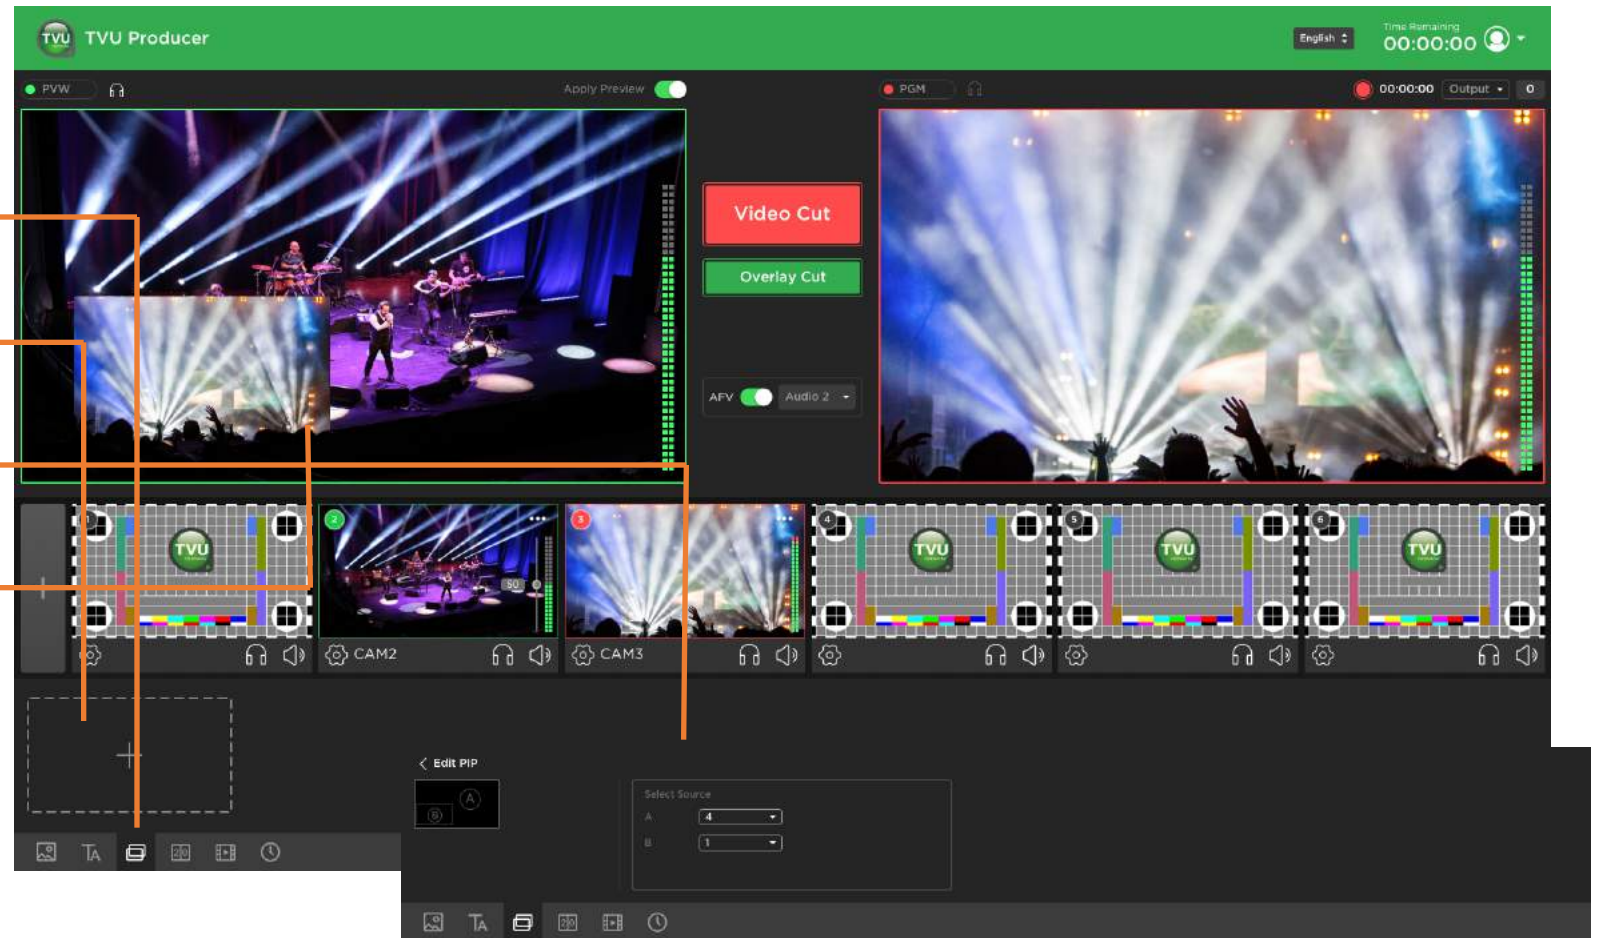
TVU TVU Producer

English

Time Remaining
00:00:00

PVW

Apply Preview

PGM

00:00:00 Output 0

Video Cut

Overlay Cut

AFV Audio 2

1 TVU

2

50

3

4 TVU

5 TVU

6 TVU

CAM2

CAM3

Edit PIP

A

B

Select Source

A 4

B 1